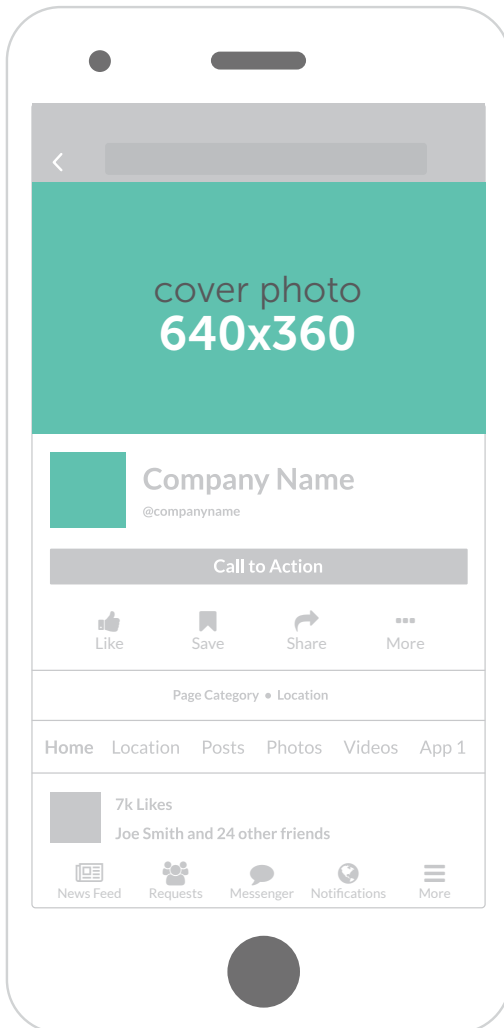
<

cover photo
640x360

Company Name
@companyname

Call to Action

Like Save Share More

Page Category • Location

Home Location Posts Photos Videos App 1

7k Likes
Joe Smith and 24 other friends

News Feed Requests Messenger Notifications More